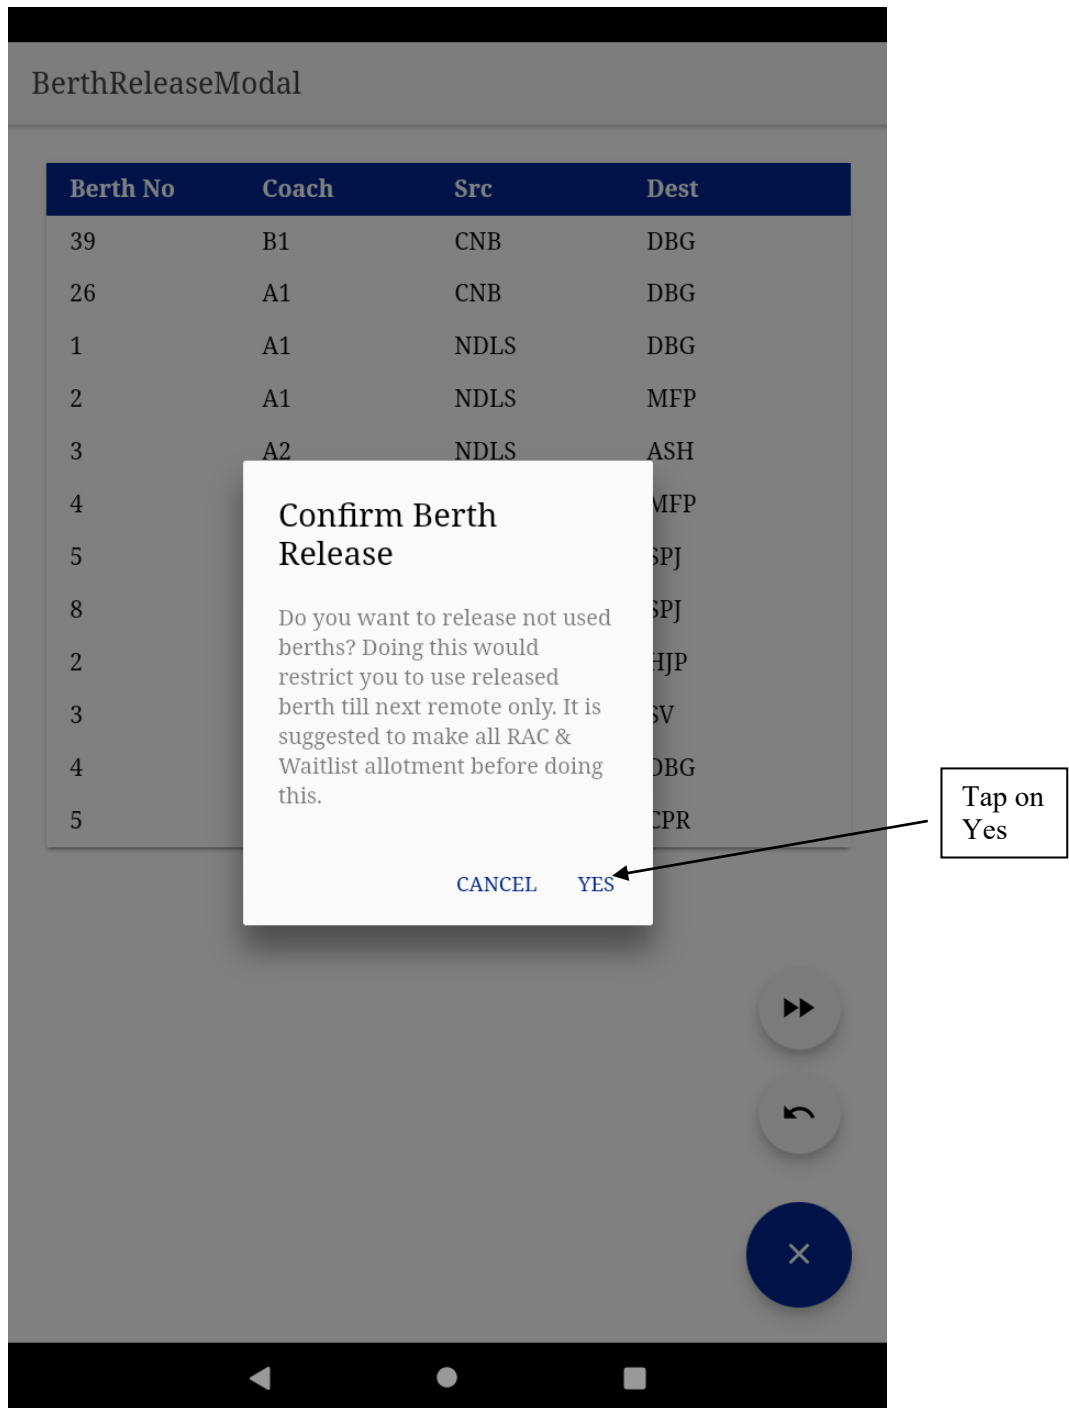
BerthReleaseModal

| Berth No | Coach | Src | Dest |
|---|---|---|---|
| 39 | B1 | CNB | DBG |
| 26 | A1 | CNB | DBG |
| 1 | A1 | NDLS | DBG |
| 2 | A1 | NDLS | MFP |
| 3 | A2 | NDLS | ASH |
| 4 | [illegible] | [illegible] | MFP |
| 5 | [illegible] | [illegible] | SPJ |
| 8 | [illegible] | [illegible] | SPJ |
| 2 | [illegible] | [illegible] | HJP |
| 3 | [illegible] | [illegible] | SV |
| 4 | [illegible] | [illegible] | DBG |
| 5 | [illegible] | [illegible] | CPR |

Confirm Berth Release

Do you want to release not used berths? Doing this would restrict you to use released berth till next remote only. It is suggested to make all RAC & Waitlist allotment before doing this.

CANCEL YES

Tap on Yes